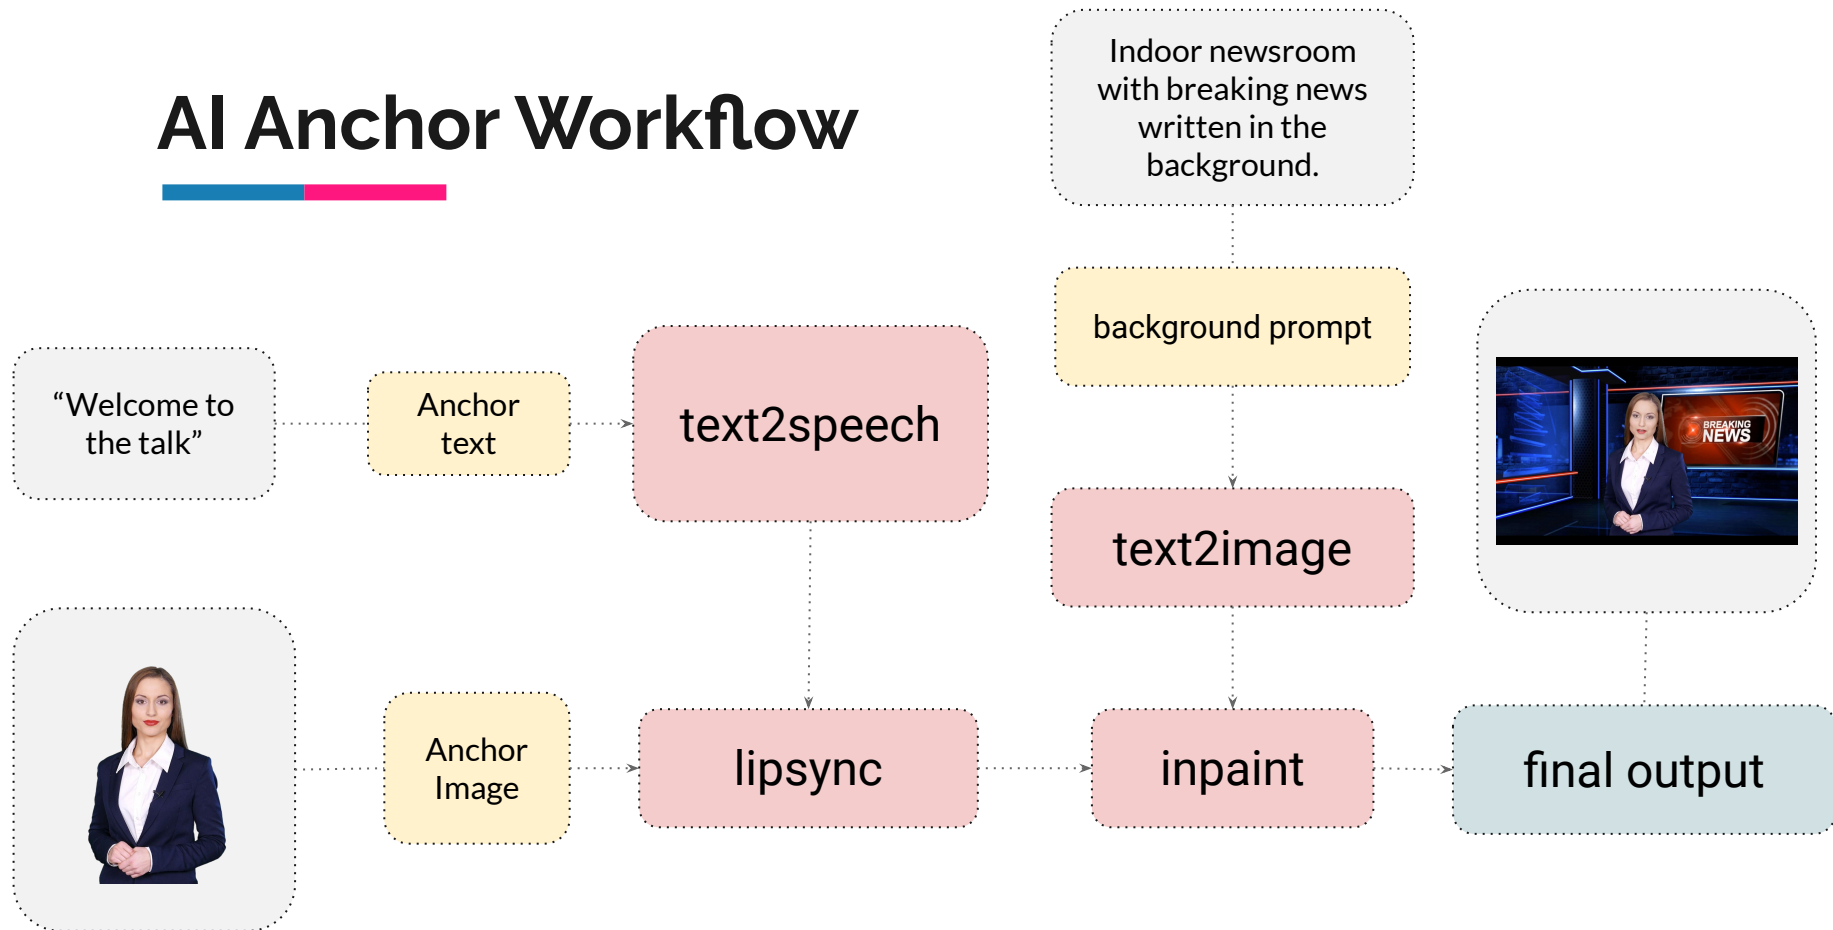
AI Anchor Workflow

Indoor newsroom with breaking news written in the background.

background prompt

"Welcome to the talk"

Anchor text

text2speech

text2image

BREAKING NEWS

Anchor Image

lipsync

inpaint

final output